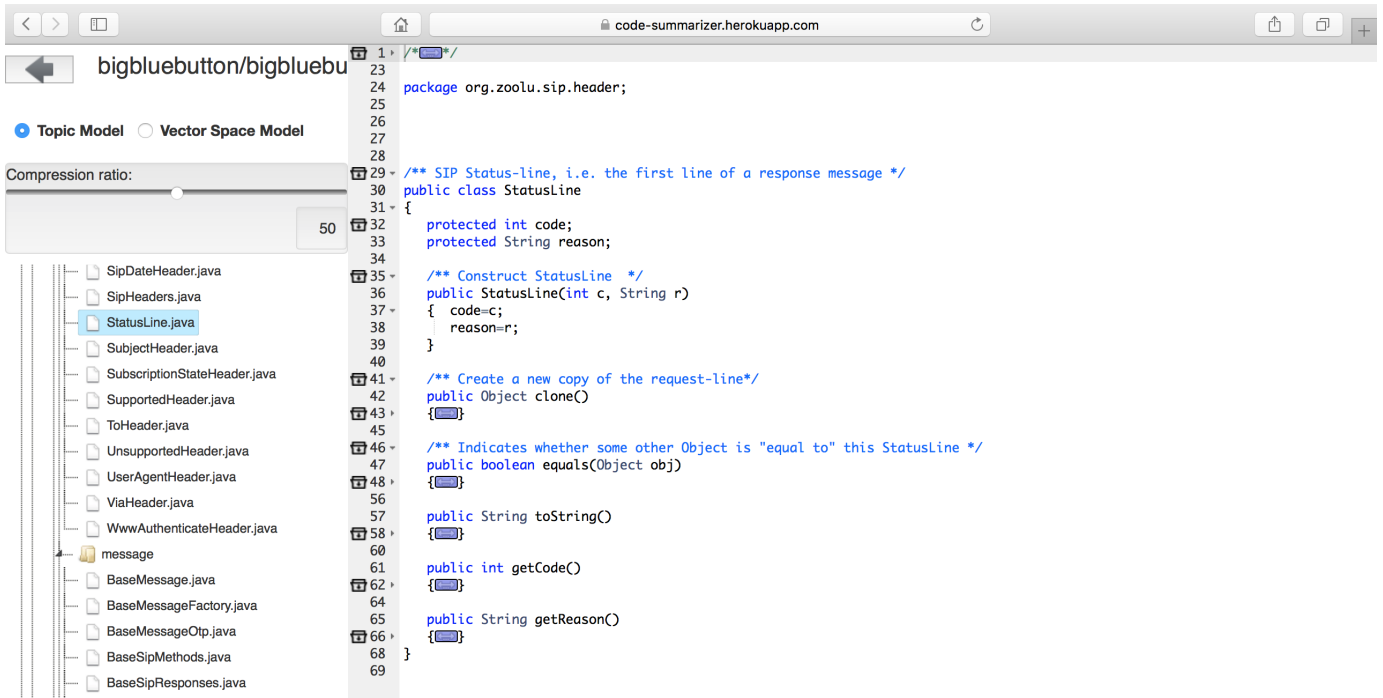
code-summarizer.herokuapp.com

bigbluebutton/bigbluebu

Topic Model Vector Space Model

Compression ratio:

50

SipDateHeader.java
SipHeaders.java
StatusLine.java
SubjectHeader.java
SubscriptionStateHeader.java
SupportedHeader.java
ToHeader.java
UnsupportedHeader.java
UserAgentHeader.java
ViaHeader.java
WwwAuthenticateHeader.java
message
BaseMessage.java
BaseMessageFactory.java
BaseMessageOtp.java
BaseSipMethods.java
BaseSipResponses.java

1 /**/
23
24 package org.zoolu.sip.header;
25
26
27
28
29 /** SIP Status-line, i.e. the first line of a response message */
30 public class StatusLine
31 {
32 protected int code;
33 protected String reason;
34
35 /** Construct StatusLine */
36 public StatusLine(int c, String r)
37 { code=c;
38 reason=r;
39 }
40
41 /** Create a new copy of the request-line*/
42 public Object clone()
43 {}
45
46 /** Indicates whether some other Object is "equal to" this StatusLine */
47 public boolean equals(Object obj)
48 {}
56
57 public String toString()
58 {}
60
61 public int getCode()
62 {}
64
65 public String getReason()
66 {}
68 }
69